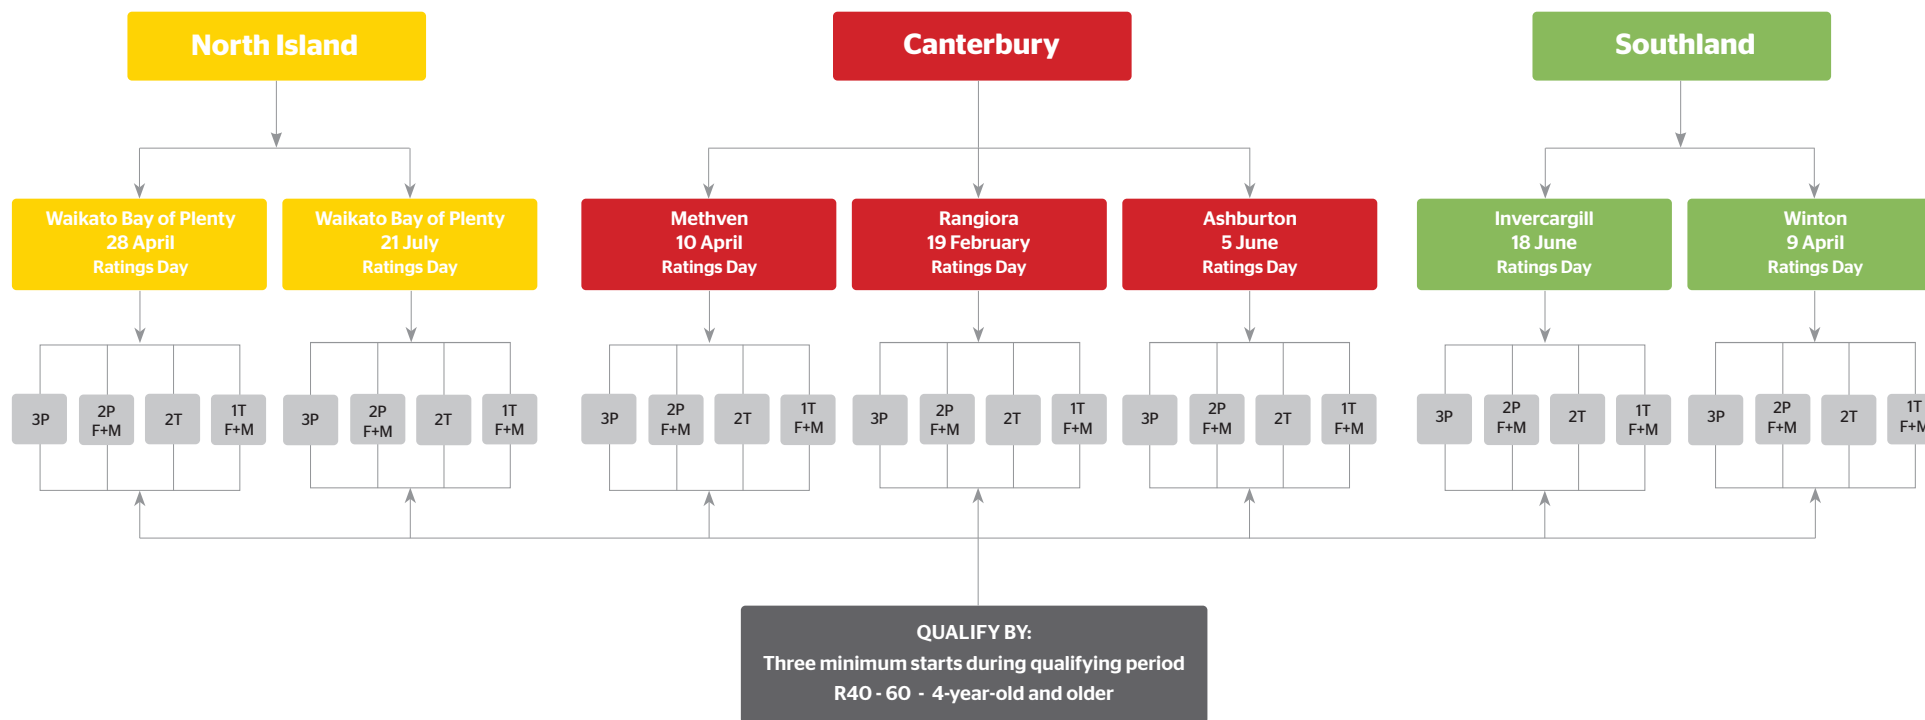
North Island

Canterbury

Southland

Waikato Bay of Plenty
28 April
Ratings Day

Waikato Bay of Plenty
21 July
Ratings Day

Methven
10 April
Ratings Day

Rangiora
19 February
Ratings Day

Ashburton
5 June
Ratings Day

Invercargill
18 June
Ratings Day

Winton
9 April
Ratings Day

3P 2P F+M 2T 1T F+M

3P 2P F+M 2T 1T F+M

3P 2P F+M 2T 1T F+M

3P 2P F+M 2T 1T F+M

3P 2P F+M 2T 1T F+M

3P 2P F+M 2T 1T F+M

3P 2P F+M 2T 1T F+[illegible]

QUALIFY BY:
Three minimum starts during qualifying period
R40 - 60 - 4-year-old and older